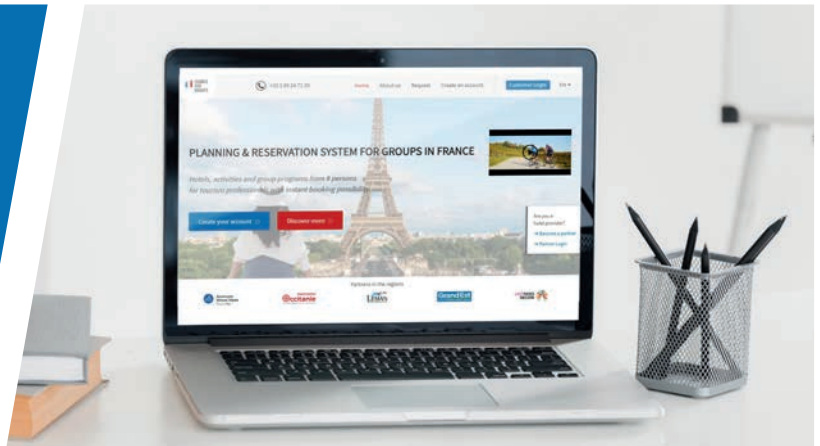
+33 (0) 4 26 71 26

Home About us Request Create an account Customer Login EN

PLANNING & RESERVATION SYSTEM FOR GROUPS IN FRANCE

Hotels, activities and group programs from 8 persons for tourism professionals with instant booking possibility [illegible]

Create your account

Discover more

Are you a hotel provider?

Become a partner

Partner Login

Partners in the regions

Occitanie

LEMAN

Grand Est

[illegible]